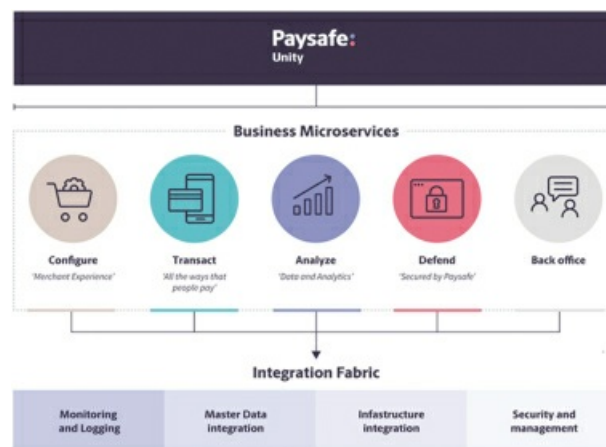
Paysafe:
Unity

Business Microservices

Configure
'Merchant Experience'

Transact
'All the ways that people pay'

Analyze
'Data and Analytics'

Defend
'Secured by Paysafe'

Back office

Integration Fabric

| Monitoring and Logging | Master Data integration | Infastructure integration | Security and management |
|---|---|---|---|